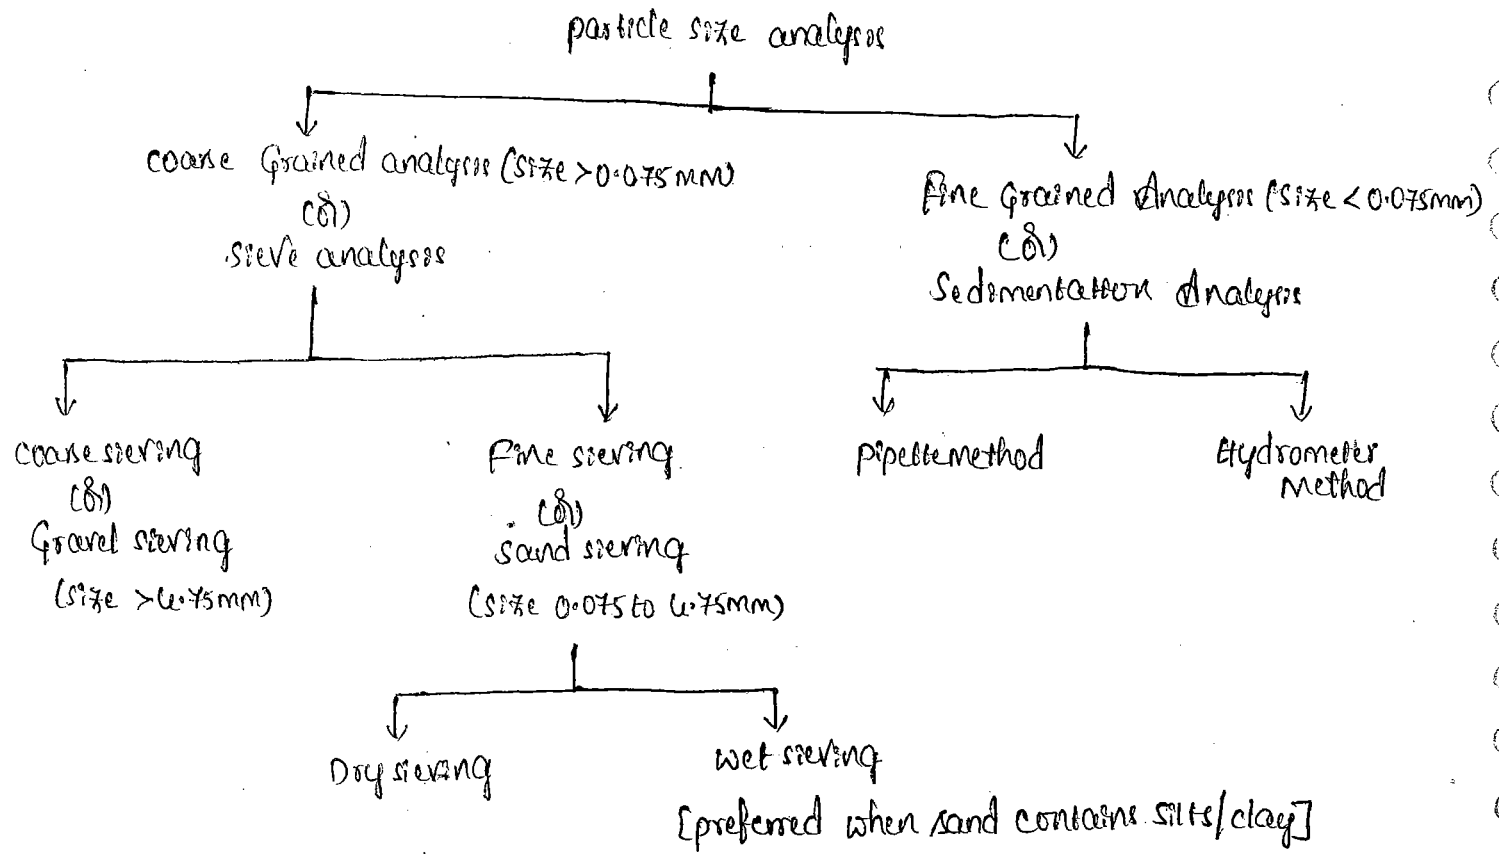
particle size analysis

coarse Grained analysis (size >0.075mm)
(or)
sieve analysis

Fine grained Analysis (size <0.075mm)
(or)
Sedimentation Analysis

coarse sieving
(or)
Gravel sieving
(size >4.75mm)

Fine sieving
(or)
sand sieving
(size 0.075 to 4.75mm)

pipette method

Hydrometer Method

Dry sieving

wet sieving
[preferred when sand contains silts/clay]